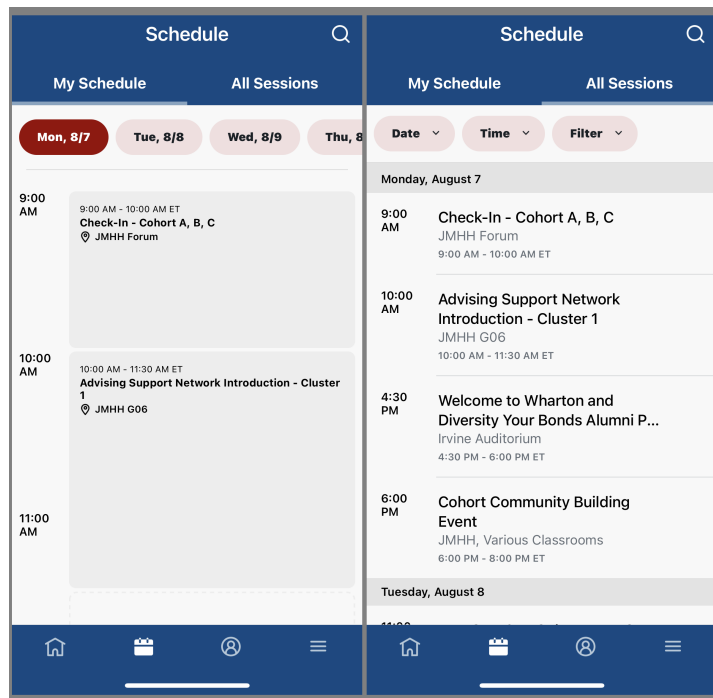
Schedule

My Schedule | All Sessions

Mon, 8/7 | Tue, 8/8 | Wed, 8/9 | Thu, 8

9:00 AM
9:00 AM - 10:00 AM ET
Check-In - Cohort A, B, C
JMHH Forum

10:00 AM
10:00 AM - 11:30 AM ET
Advising Support Network Introduction - Cluster 1
JMHH G06

11:00 AM

Schedule

My Schedule | All Sessions

Date | Time | Filter

Monday, August 7

9:00 AM
Check-In - Cohort A, B, C
JMHH Forum
9:00 AM - 10:00 AM ET

10:00 AM
Advising Support Network Introduction - Cluster 1
JMHH G06
10:00 AM - 11:30 AM ET

4:30 PM
Welcome to Wharton and Diversity Your Bonds Alumni P...
Irvine Auditorium
4:30 PM - 6:00 PM ET

6:00 PM
Cohort Community Building Event
JMHH, Various Classrooms
6:00 PM - 8:00 PM ET

Tuesday, August 8

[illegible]